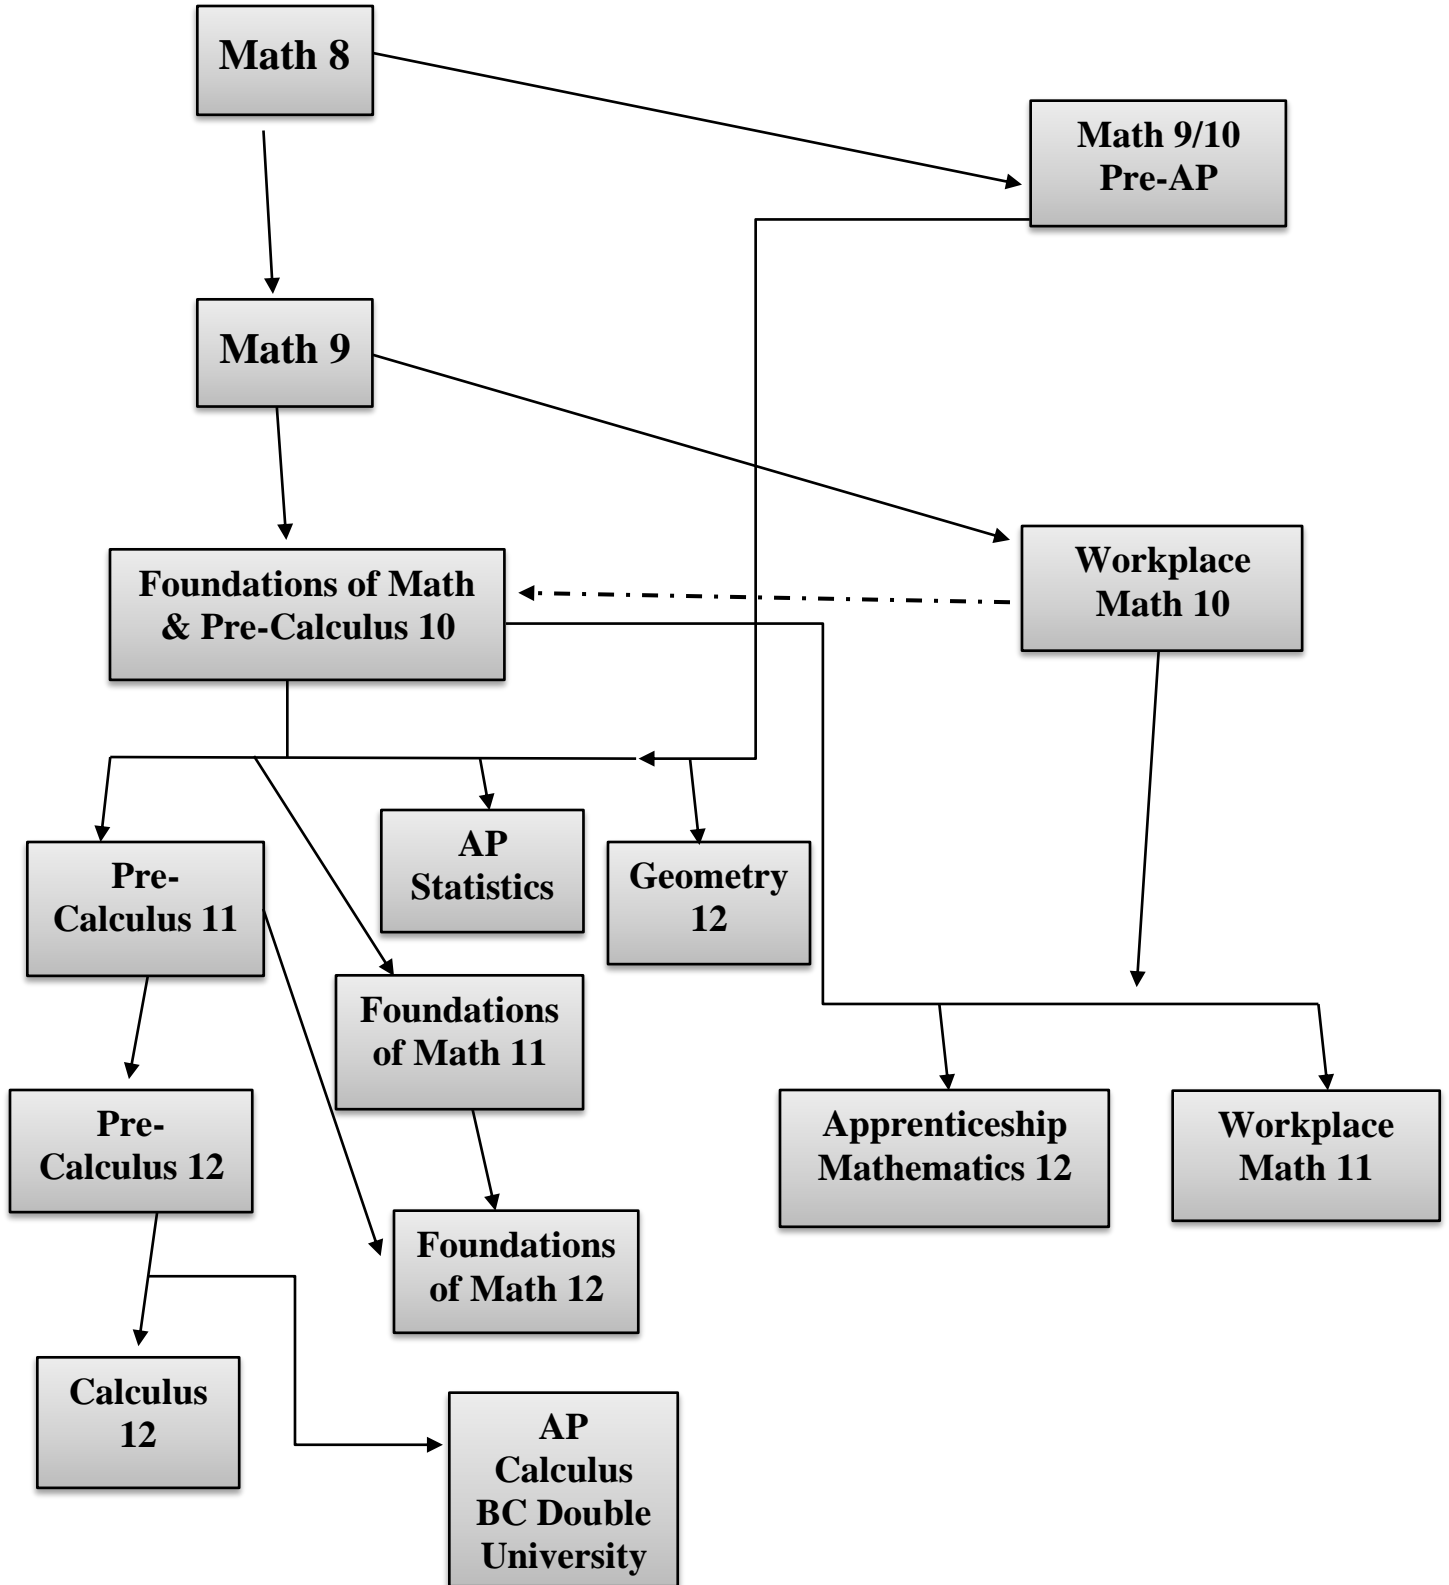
Math 8

Math 9/10 Pre-AP

Math 9

Foundations of Math & Pre-Calculus 10

Workplace Math 10

Pre-Calculus 11

AP Statistics

Geometry 12

Foundations of Math 11

Apprenticeship Mathematics 12

Workplace Math 11

Pre-Calculus 12

Foundations of Math 12

Calculus 12

AP Calculus BC Double University